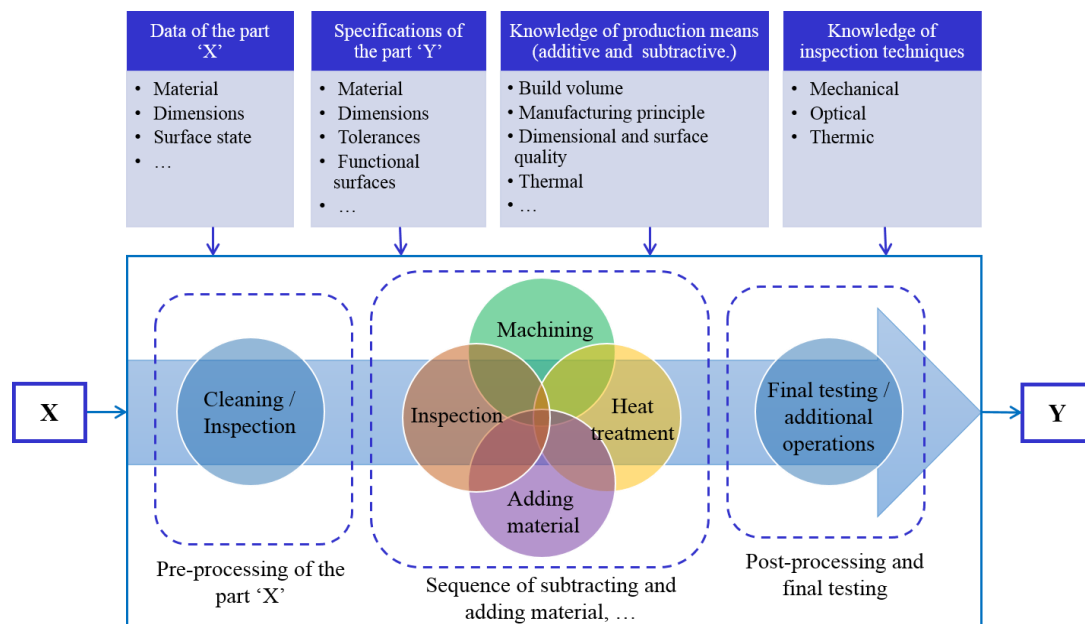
Data of the part 'X'

• Material
• Dimensions
• Surface state
• …

Specifications of the part 'Y'

• Material
• Dimensions
• Tolerances
• Functional surfaces
• …

Knowledge of production means (additive and subtractive.)

• Build volume
• Manufacturing principle
• Dimensional and surface quality
• Thermal
• …

Knowledge of inspection techniques

• Mechanical
• Optical
• Thermic

X

Cleaning / Inspection

Pre-processing of the part 'X'

Machining

Inspection

Heat treatment

Adding material

Sequence of subtracting and adding material, …

Final testing / additional operations

Post-processing and final testing

Y